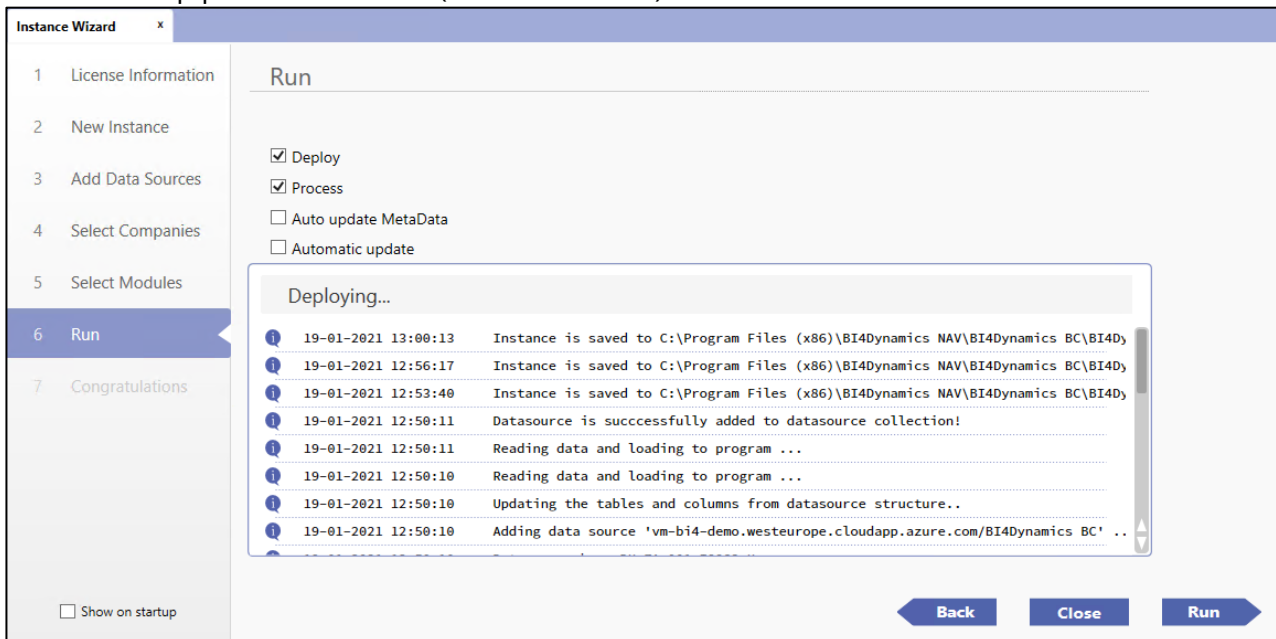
Instance Wizard x

1 License Information
2 New Instance
3 Add Data Sources
4 Select Companies
5 Select Modules
6 Run
7 Congratulations

Run

☑ Deploy
☑ Process
☐ Auto update MetaData
☐ Automatic update

Deploying...

| | | |
|---|---|---|
| 19-01-2021 13:00:13 | Instance is saved to C:\Program Files (x86)\BI4Dynamics NAV\BI4Dynamics BC\BI4Dy |
| 19-01-2021 12:56:17 | Instance is saved to C:\Program Files (x86)\BI4Dynamics NAV\BI4Dynamics BC\BI4Dy |
| 19-01-2021 12:53:40 | Instance is saved to C:\Program Files (x86)\BI4Dynamics NAV\BI4Dynamics BC\BI4Dy |
| 19-01-2021 12:50:11 | Datasource is succcessfully added to datasource collection! |
| 19-01-2021 12:50:11 | Reading data and loading to program ... |
| 19-01-2021 12:50:10 | Reading data and loading to program ... |
| 19-01-2021 12:50:10 | Updating the tables and columns from datasource structure.. |
| 19-01-2021 12:50:10 | Adding data source 'vm-bi4-demo.westeurope.cloudapp.azure.com/BI4Dynamics BC' .. |

☐ Show on startup

Back Close Run